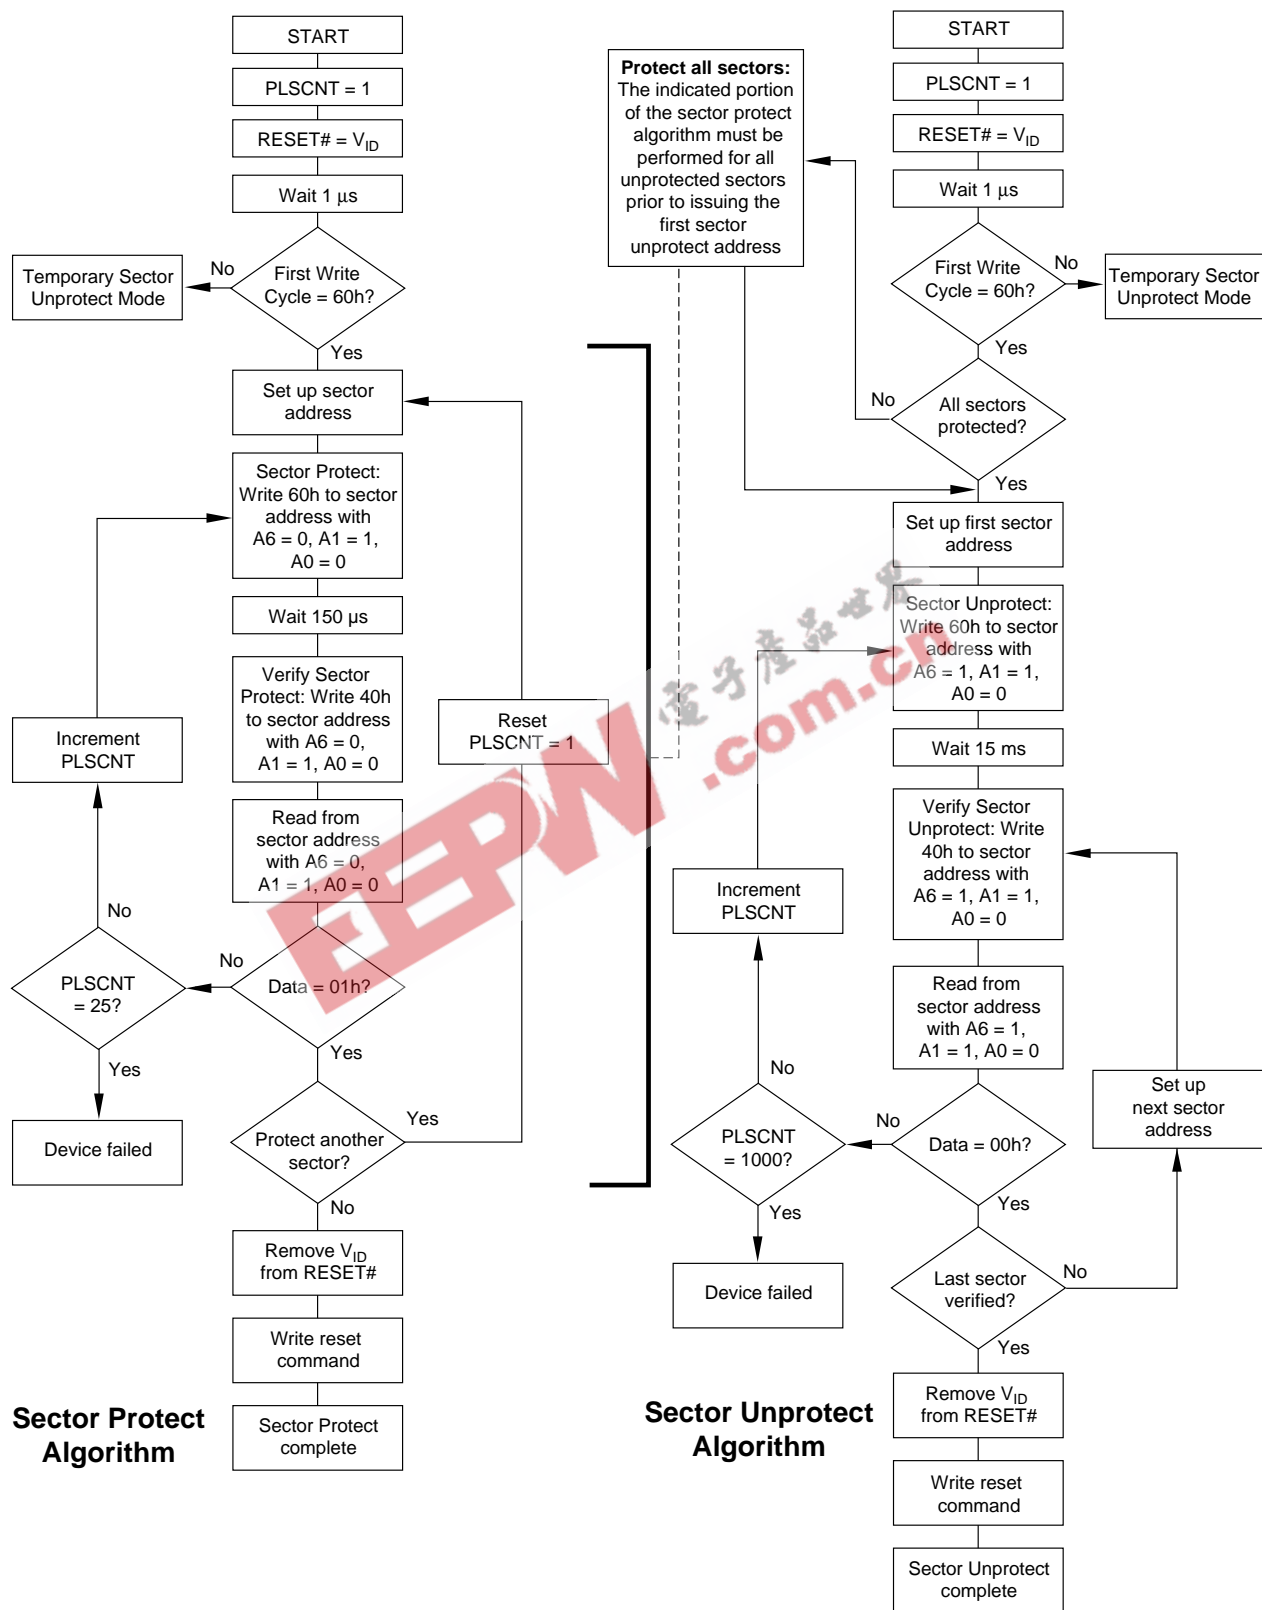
START

PLSCNT = 1

RESET# = $V_{ID}$

Wait 1 µs

First Write Cycle = 60h?

No

Temporary Sector Unprotect Mode

Yes

Set up sector address

Sector Protect: Write 60h to sector address with A6 = 0, A1 = 1, A0 = 0

Wait 150 µs

Verify Sector Protect: Write 40h to sector address with A6 = 0, A1 = 1, A0 = 0

Read from sector address with A6 = 0, A1 = 1, A0 = 0

Reset PLSCNT = 1

Increment PLSCNT

No

PLSCNT = 25?

No

Data = 01h?

Yes

Device failed

Yes

Protect another sector?

Yes

No

Remove $V_{ID}$ from RESET#

Write reset command

Sector Protect complete

Sector Protect Algorithm

Protect all sectors: The indicated portion of the sector protect algorithm must be performed for all unprotected sectors prior to issuing the first sector unprotect address

START

PLSCNT = 1

RESET# = $V_{ID}$

Wait 1 µs

First Write Cycle = 60h?

No

Temporary Sector Unprotect Mode

Yes

No

All sectors protected?

Yes

Set up first sector address

Sector Unprotect: Write 60h to sector address with A6 = 1, A1 = 1, A0 = 0

Wait 15 ms

Verify Sector Unprotect: Write 40h to sector address with A6 = 1, A1 = 1, A0 = 0

Increment PLSCNT

Read from sector address with A6 = 1, A1 = 1, A0 = 0

Set up next sector address

No

PLSCNT = 1000?

No

Data = 00h?

Yes

Yes

Device failed

Last sector verified?

No

Yes

Remove $V_{ID}$ from RESET#

Write reset command

Sector Unprotect complete

Sector Unprotect Algorithm

EEPW 電子產品世界 .com.cn